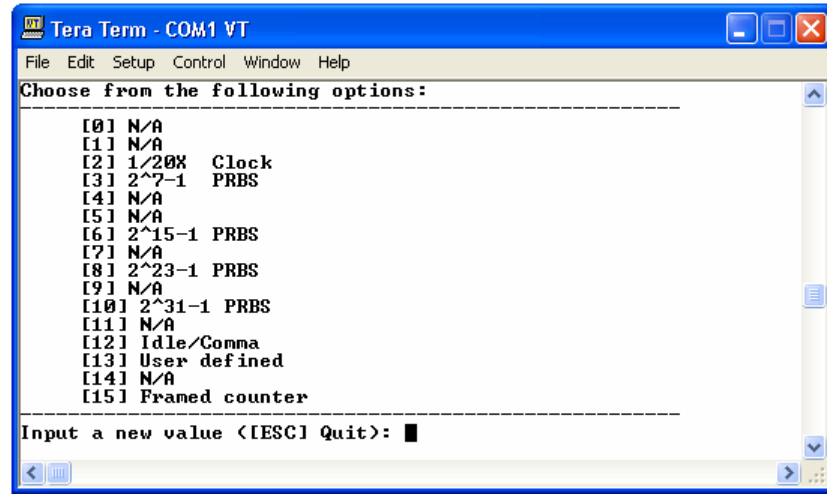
Tera Term - COM1 VT

File Edit Setup Control Window Help

Choose from the following options:
------------------------------------------------------------
[0] N/A
[1] N/A
[2] 1/20X Clock
[3] 2^7-1 PRBS
[4] N/A
[5] N/A
[6] 2^15-1 PRBS
[7] N/A
[8] 2^23-1 PRBS
[9] N/A
[10] 2^31-1 PRBS
[11] N/A
[12] Idle/Comma
[13] User defined
[14] N/A
[15] Framed counter
------------------------------------------------------------
Input a new value ([ESC] Quit):